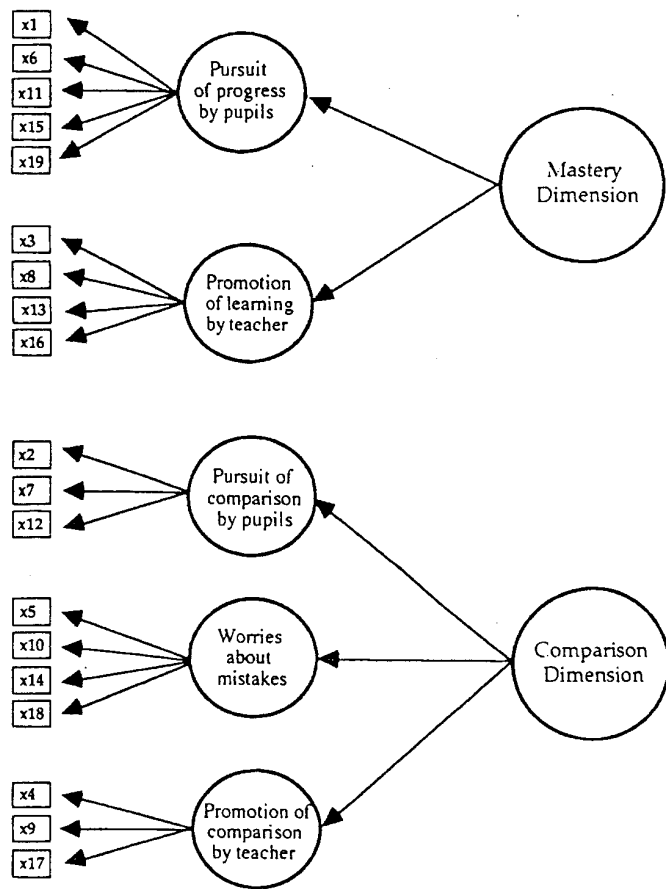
x1
x6
x11
x15
x19

Pursuit of progress by pupils

Mastery Dimension

x3
x8
x13
x16

Promotion of learning by teacher

x2
x7
x12

Pursuit of comparison by pupils

x5
x10
x14
x18

Worries about mistakes

Comparison Dimension

x4
x9
x17

Promotion of comparison by teacher